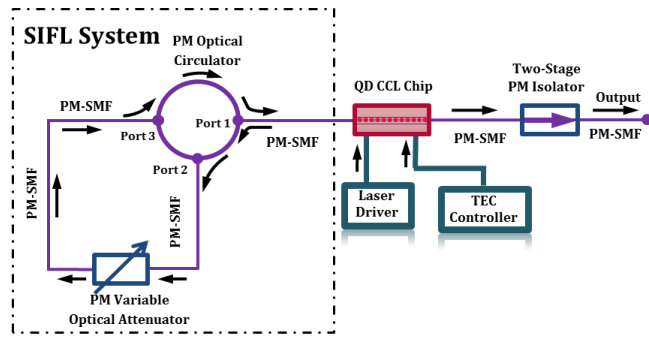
SIFL System

PM Optical Circulator

PM-SMF

Port 3

Port 1

Port 2

PM-SMF

PM-SMF

PM-SMF

PM Variable Optical Attenuator

QD CCL Chip

Laser Driver

TEC Controller

Two-Stage PM Isolator

PM-SMF

Output

PM-SMF